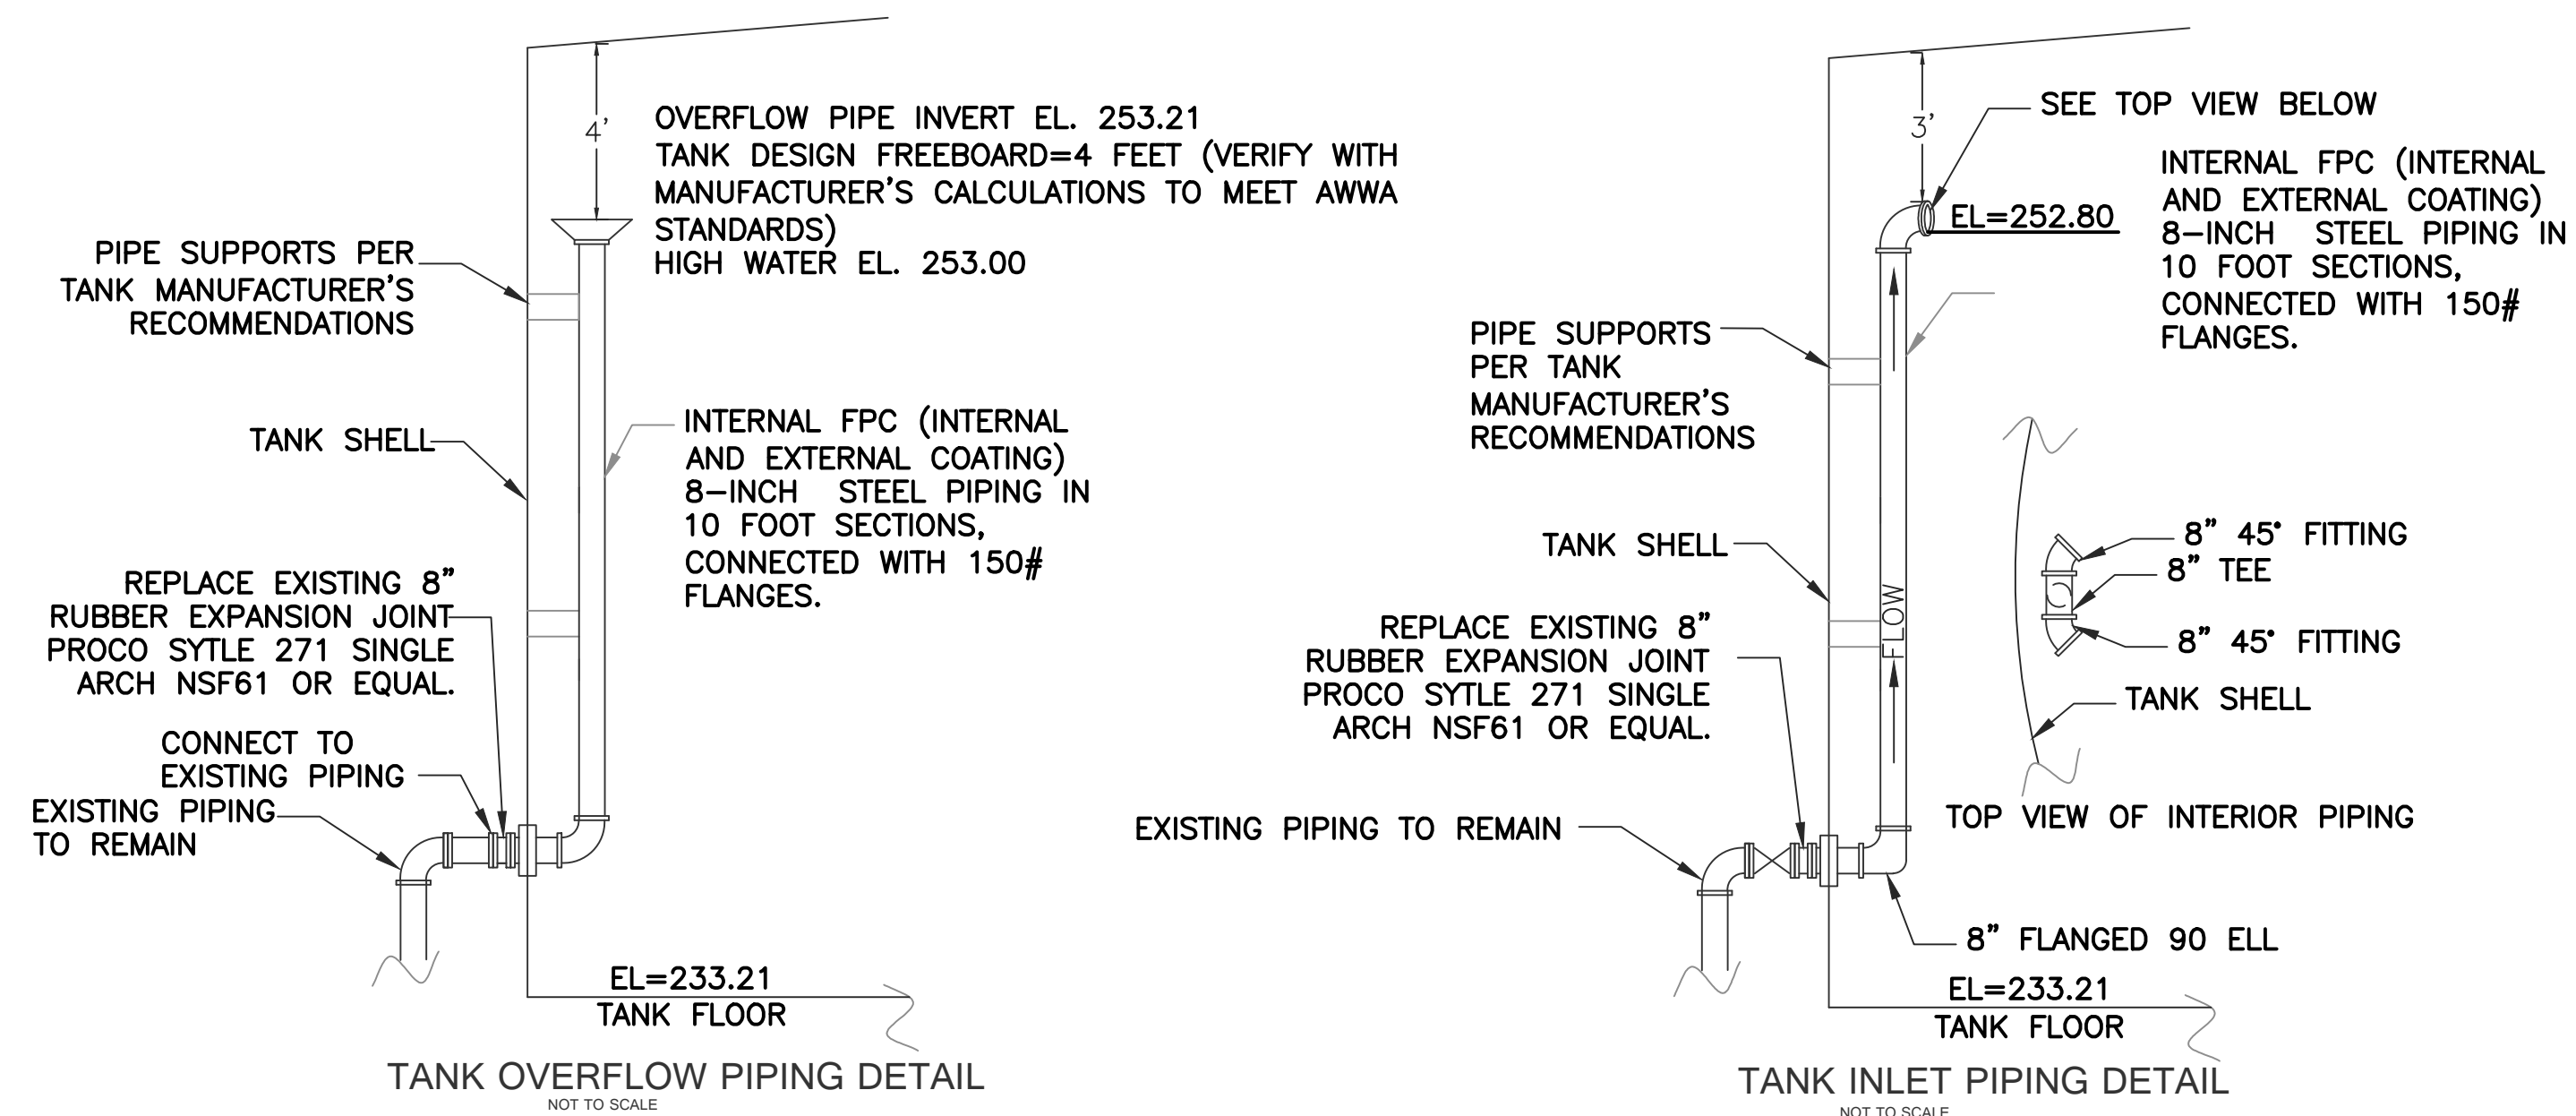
4'

OVERFLOW PIPE INVERT EL. 253.21
TANK DESIGN FREEBOARD=4 FEET (VERIFY WITH MANUFACTURER'S CALCULATIONS TO MEET AWWA STANDARDS)
HIGH WATER EL. 253.00

PIPE SUPPORTS PER TANK MANUFACTURER'S RECOMMENDATIONS

TANK SHELL

INTERNAL FPC (INTERNAL AND EXTERNAL COATING) 8–INCH STEEL PIPING IN 10 FOOT SECTIONS, CONNECTED WITH 150# FLANGES.

REPLACE EXISTING 8" RUBBER EXPANSION JOINT PROCO SYTLE 271 SINGLE ARCH NSF61 OR EQUAL.

CONNECT TO EXISTING PIPING

EXISTING PIPING TO REMAIN

EL=233.21
TANK FLOOR

TANK OVERFLOW PIPING DETAIL
NOT TO SCALE

3'

SEE TOP VIEW BELOW

EL=252.80

INTERNAL FPC (INTERNAL AND EXTERNAL COATING) 8–INCH STEEL PIPING IN 10 FOOT SECTIONS, CONNECTED WITH 150# FLANGES.

PIPE SUPPORTS PER TANK MANUFACTURER'S RECOMMENDATIONS

TANK SHELL

FLOW

REPLACE EXISTING 8" RUBBER EXPANSION JOINT PROCO SYTLE 271 SINGLE ARCH NSF61 OR EQUAL.

EXISTING PIPING TO REMAIN

8" 45° FITTING
8" TEE
8" 45° FITTING
TANK SHELL

TOP VIEW OF INTERIOR PIPING

8" FLANGED 90 ELL

EL=233.21
TANK FLOOR

TANK INLET PIPING DETAIL
NOT TO SCALE